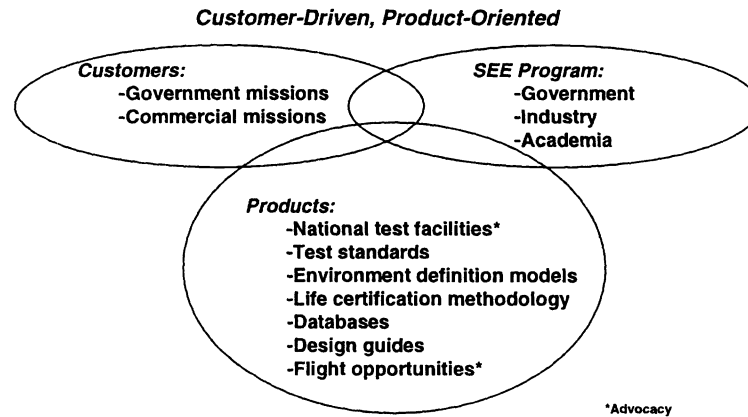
Customer-Driven, Product-Oriented

Customers:
-Government missions
-Commercial missions

SEE Program:
-Government
-Industry
-Academia

Products:
-National test facilities*
-Test standards
-Environment definition models
-Life certification methodology
-Databases
-Design guides
-Flight opportunities*

*Advocacy